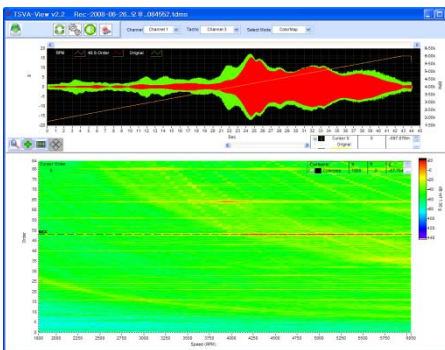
TSVA-View v2.2 Rec:-2008-06-26...2 R...084552.tdms

Channel Channel 1 Tacho Channel 5 Select Mode ColorMap

RPM 48.0 Order Original

Sec

0 1 2 3 4 5 6 7 8 9 10 11 12 13 14 15 16 17 18 19 20 21 22 23 24 25 26 27 28 29 30 31 32 33 34 35 36 37 38 39 40 41 42 43 44 45

Cursor 0 Original

Current Order

Cursors
Cursor 1

Order

Speed (RPM)

1800 2000 2250 2500 2750 3000 3250 3500 3750 4000 4250 4500 4750 5000 5250 5500 5750 6000

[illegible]